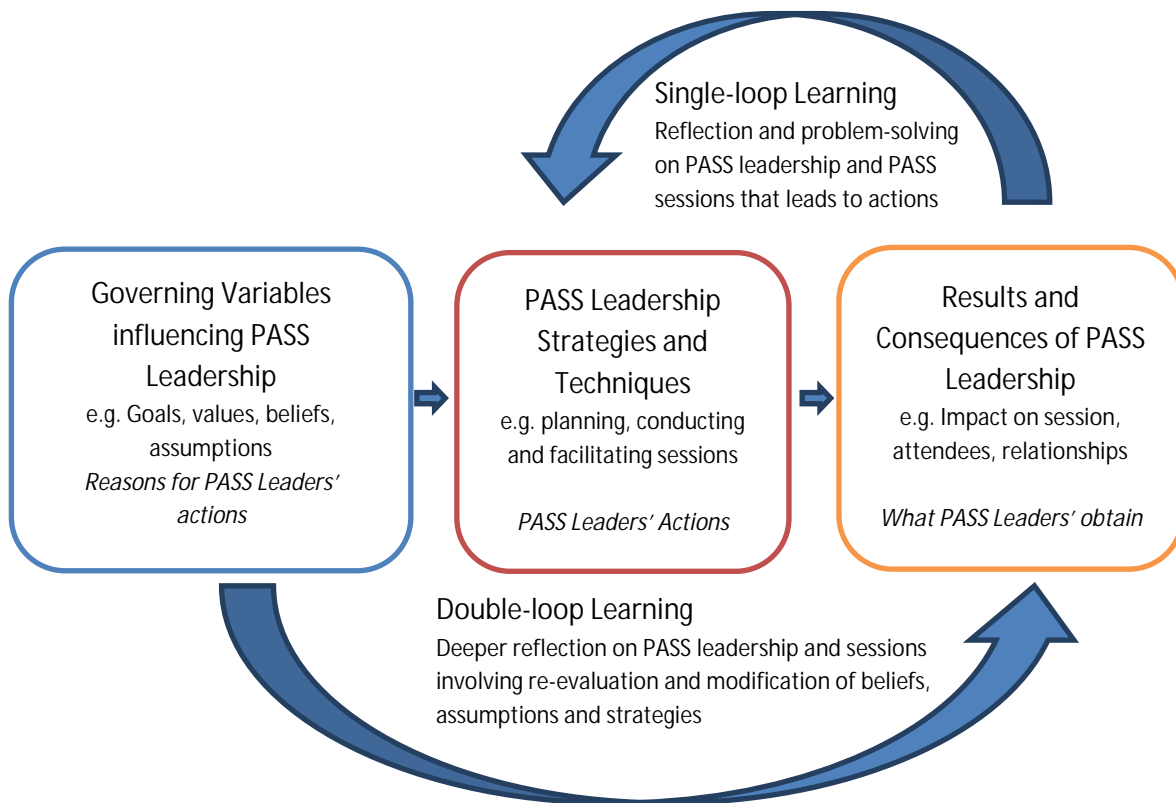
Single-loop Learning
Reflection and problem-solving on PASS leadership and PASS sessions that leads to actions

Governing Variables influencing PASS Leadership
e.g. Goals, values, beliefs, assumptions
*Reasons for PASS Leaders' actions*

PASS Leadership Strategies and Techniques
e.g. planning, conducting and facilitating sessions
*PASS Leaders' Actions*

Results and Consequences of PASS Leadership
e.g. Impact on session, attendees, relationships
*What PASS Leaders' obtain*

Double-loop Learning
Deeper reflection on PASS leadership and sessions involving re-evaluation and modification of beliefs, assumptions and strategies